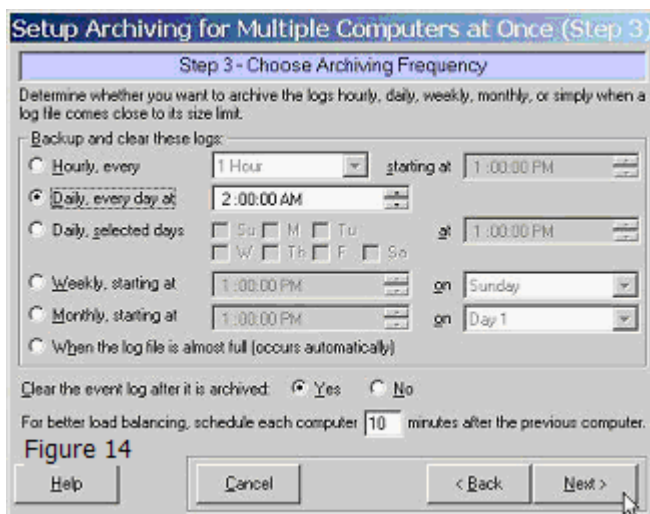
Setup Archiving for Multiple Computers at Once (Step 3)

Step 3 - Choose Archiving Frequency

Determine whether you want to archive the logs hourly, daily, weekly, monthly, or simply when a log file comes close to its size limit.

Backup and clear these logs:

Hourly, every | 1 Hour | starting at | 1:00:00 PM

Daily, every day at | 2:00:00 AM

Daily, selected days | Su M Tu W Th F Sa | at | 1:00:00 PM

Weekly, starting at | 1:00:00 PM | on | Sunday

Monthly, starting at | 1:00:00 PM | on | Day 1

When the log file is almost full (occurs automatically)

Clear the event log after it is archived: Yes No

For better load balancing, schedule each computer 10 minutes after the previous computer.

Figure 14

Help

Cancel

< Back

Next >